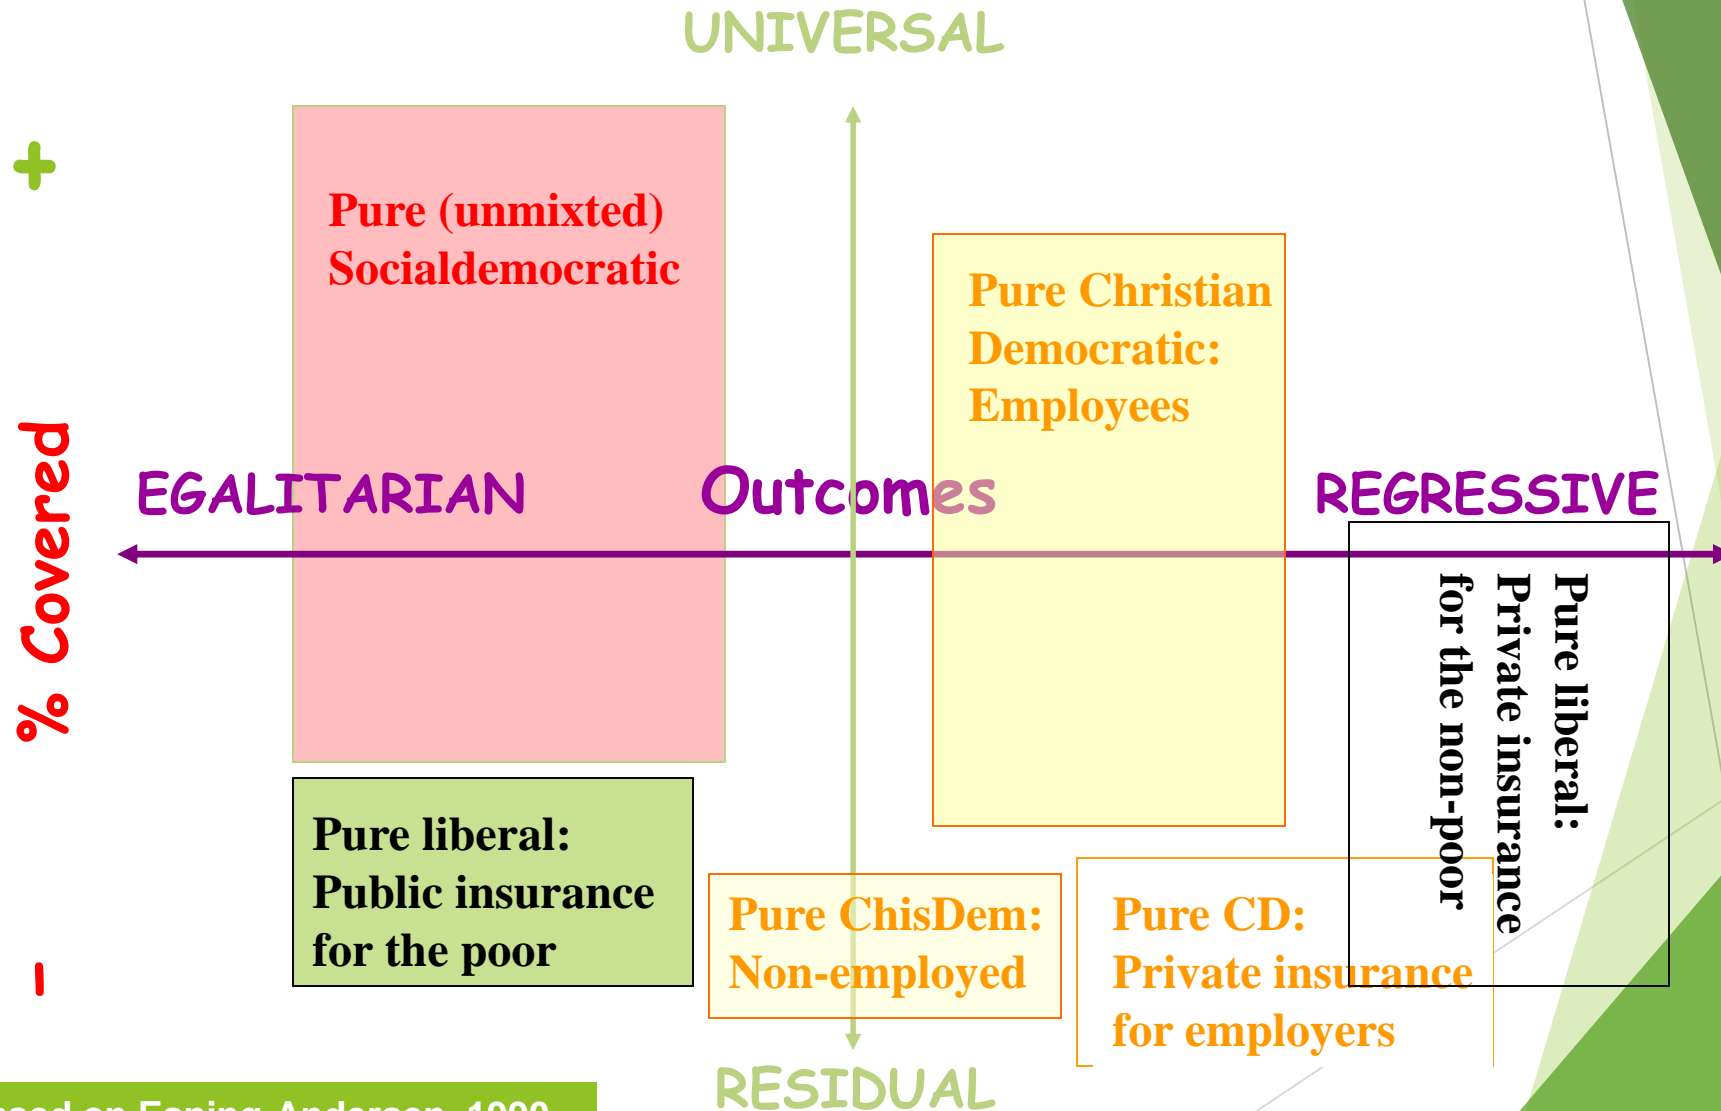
UNIVERSAL

+

Pure (unmixted) Socialdemocratic

Pure Christian Democratic: Employees

% Covered

EGALITARIAN

Outcomes

REGRESSIVE

Pure liberal: Private insurance for the non-poor

Pure liberal: Public insurance for the poor

-

Pure ChisDem: Non-employed

Pure CD: Private insurance for employers

RESIDUAL

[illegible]